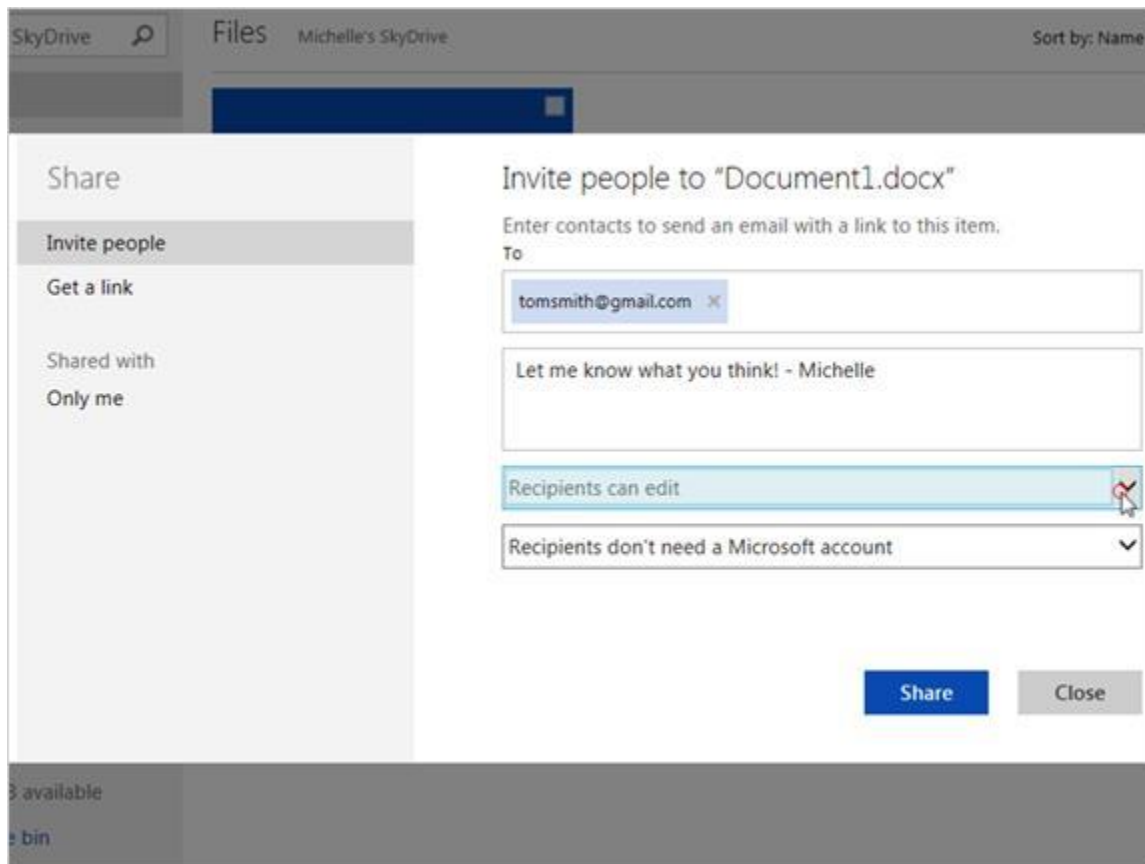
SkyDrive

Files Michelle's SkyDrive

Sort by: Name

Share

Invite people

Get a link

Shared with

Only me

Invite people to "Document1.docx"

Enter contacts to send an email with a link to this item.

To

tomsmith@gmail.com ×

Let me know what you think! - Michelle

Recipients can edit

Recipients don't need a Microsoft account

Share

Close

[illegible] available

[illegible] bin